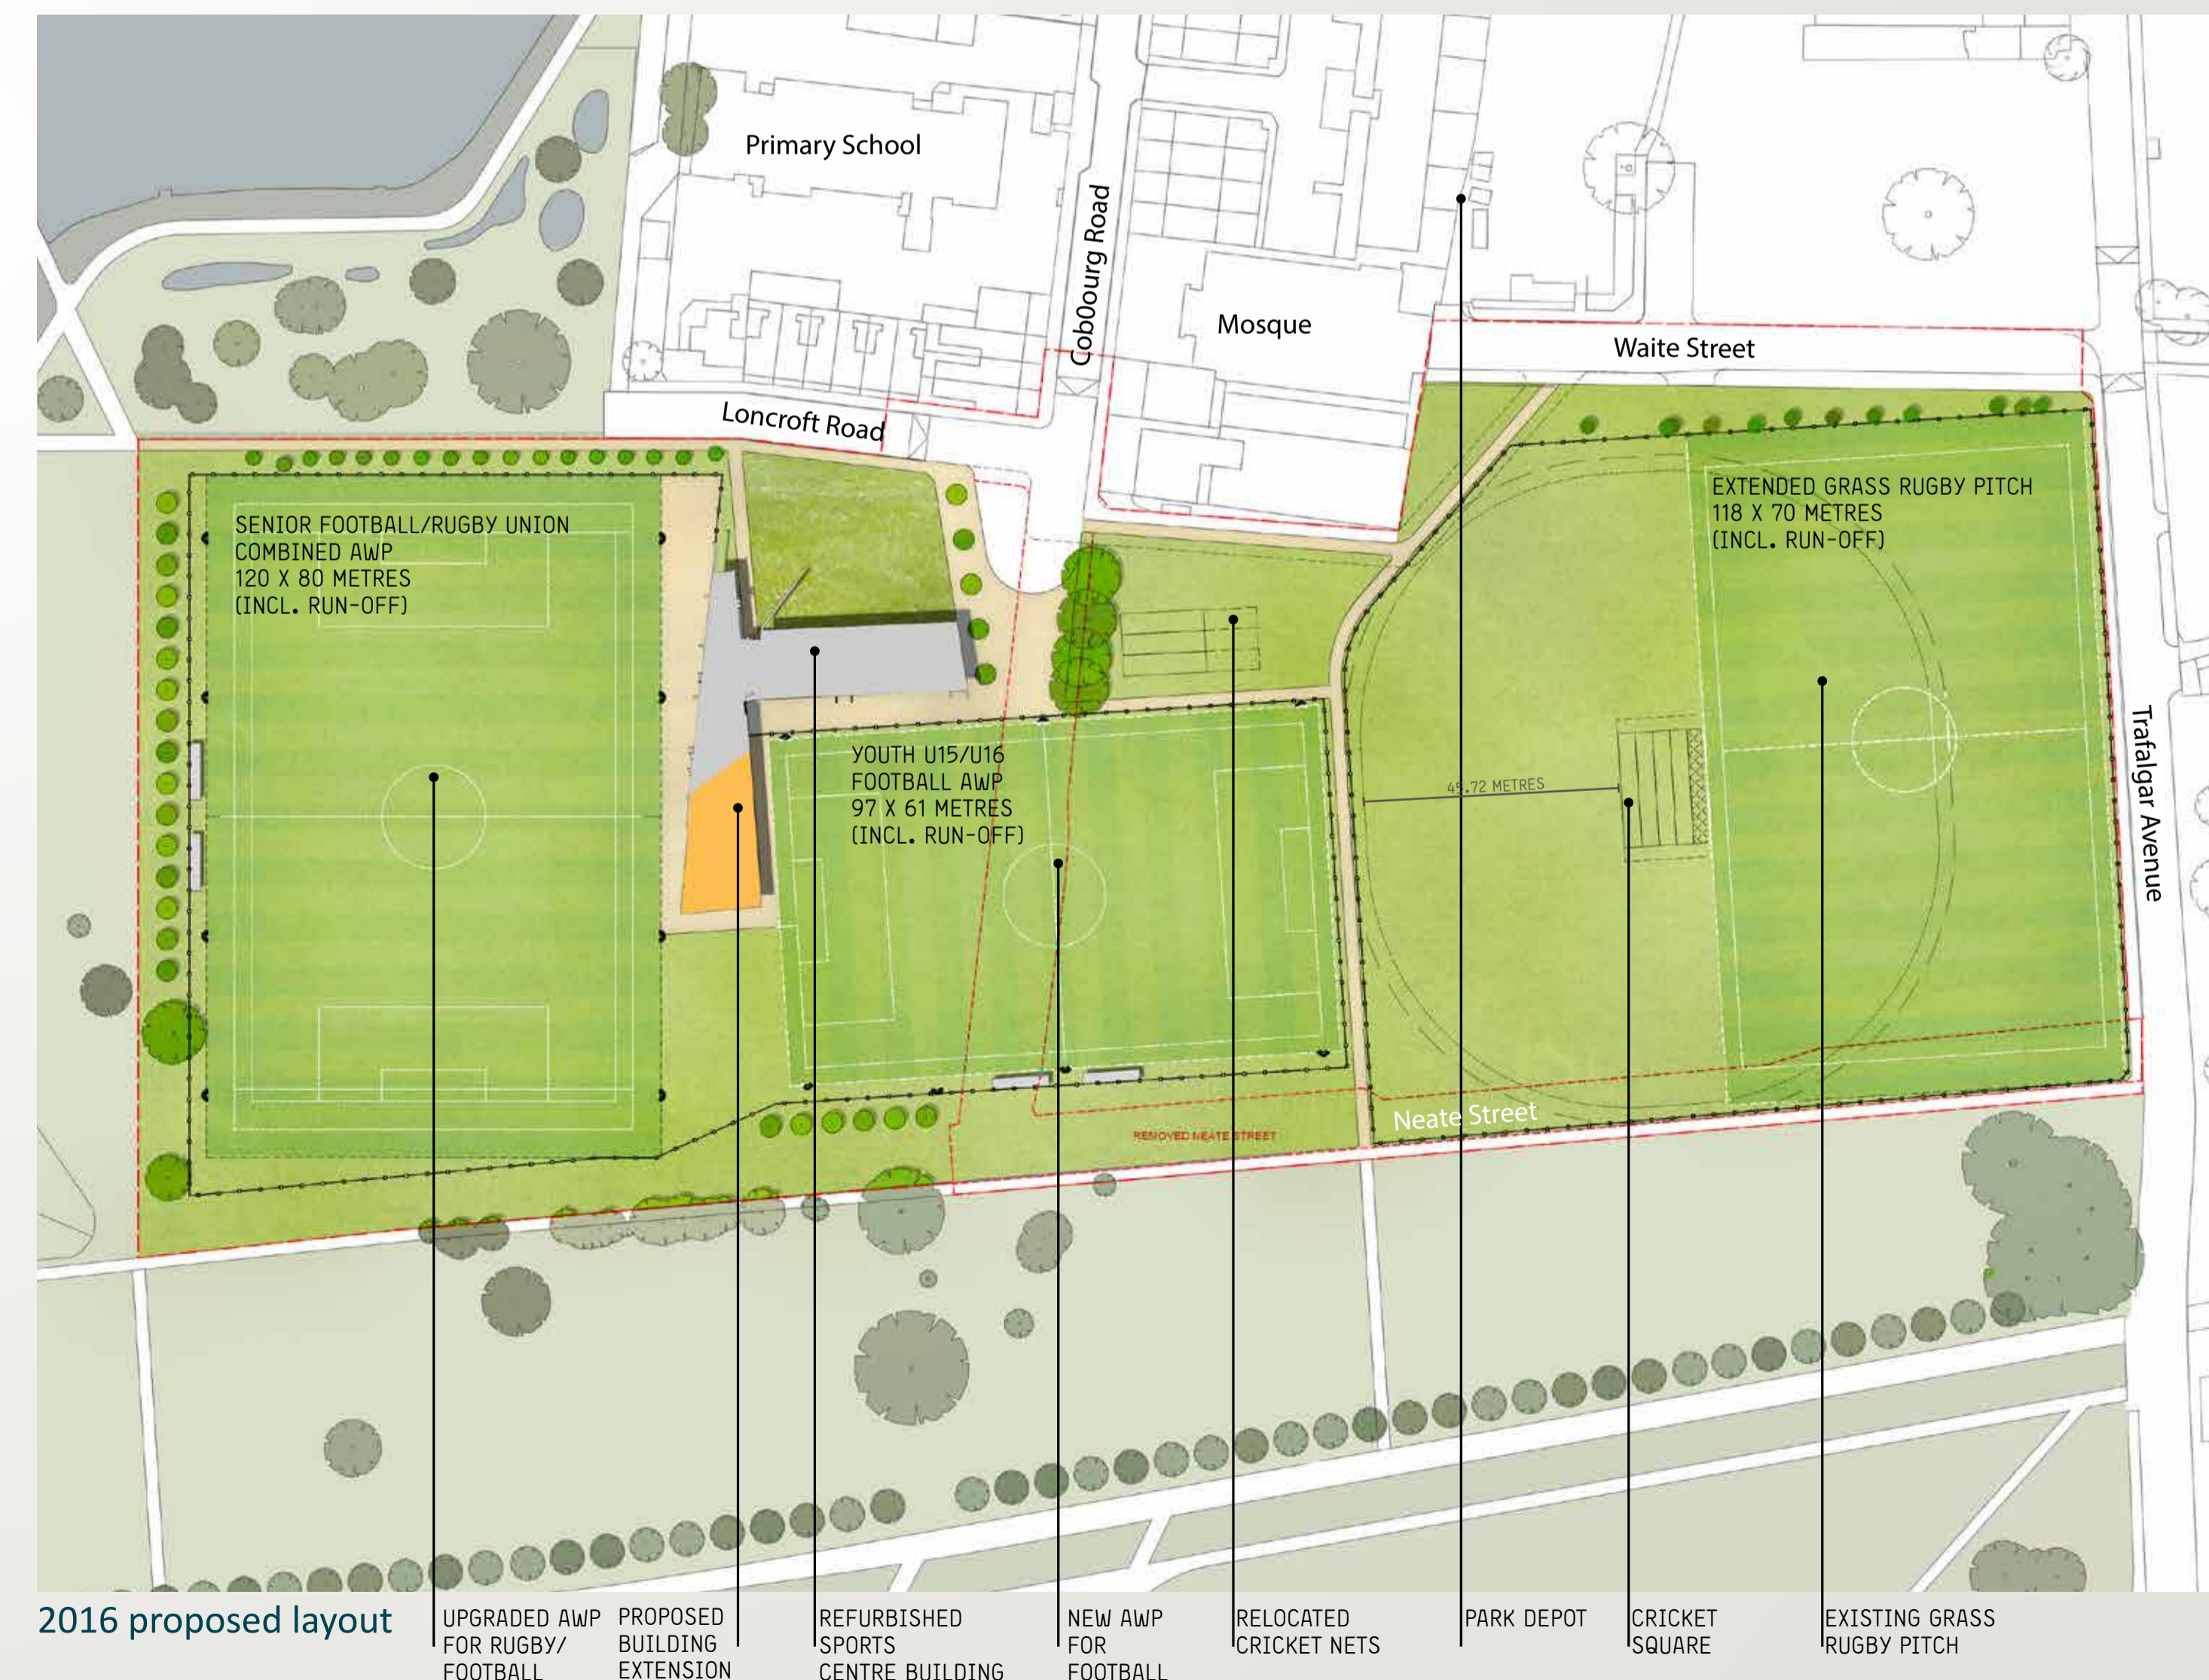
Primary School

Cob0ourg Road

Mosque

Waite Street

Loncroft Road

SENIOR FOOTBALL/RUGBY UNION COMBINED AWP 120 X 80 METRES (INCL. RUN-OFF)

EXTENDED GRASS RUGBY PITCH 118 X 70 METRES (INCL. RUN-OFF)

YOUTH U15/U16 FOOTBALL AWP 97 X 61 METRES (INCL. RUN-OFF)

45.72 METRES

Trafalgar Avenue

Neate Street

REMOVED NEATE STREET

2016 proposed layout

UPGRADED AWP FOR RUGBY/ FOOTBALL

PROPOSED BUILDING EXTENSION

REFURBISHED SPORTS CENTRE BUILDING

NEW AWP FOR FOOTBALL

RELOCATED CRICKET NETS

PARK DEPOT

CRICKET SQUARE

EXISTING GRASS RUGBY PITCH